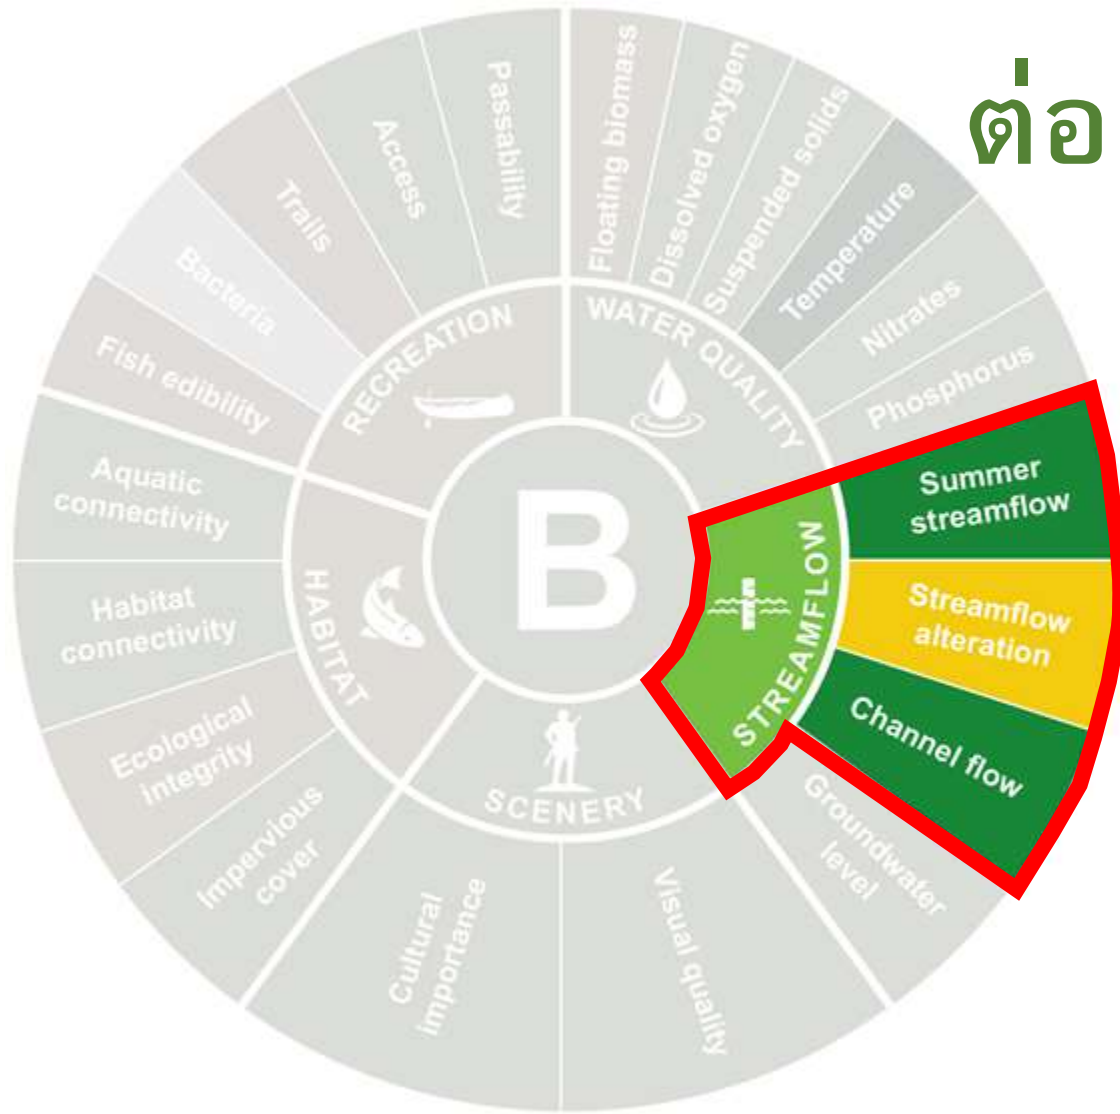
ต่อ

B

RECREATION

Passability

Access

Trails

Bacteria

Fish edibility

WATER QUALITY

Floating biomass

Dissolved oxygen

Suspended solids

Temperature

Nitrates

Phosphorus

STREAMFLOW

Summer streamflow

Streamflow alteration

Channel flow

Groundwater level

SCENERY

Visual quality

Cultural importance

HABITAT

Aquatic connectivity

Habitat connectivity

Ecological integrity

Impervious cover